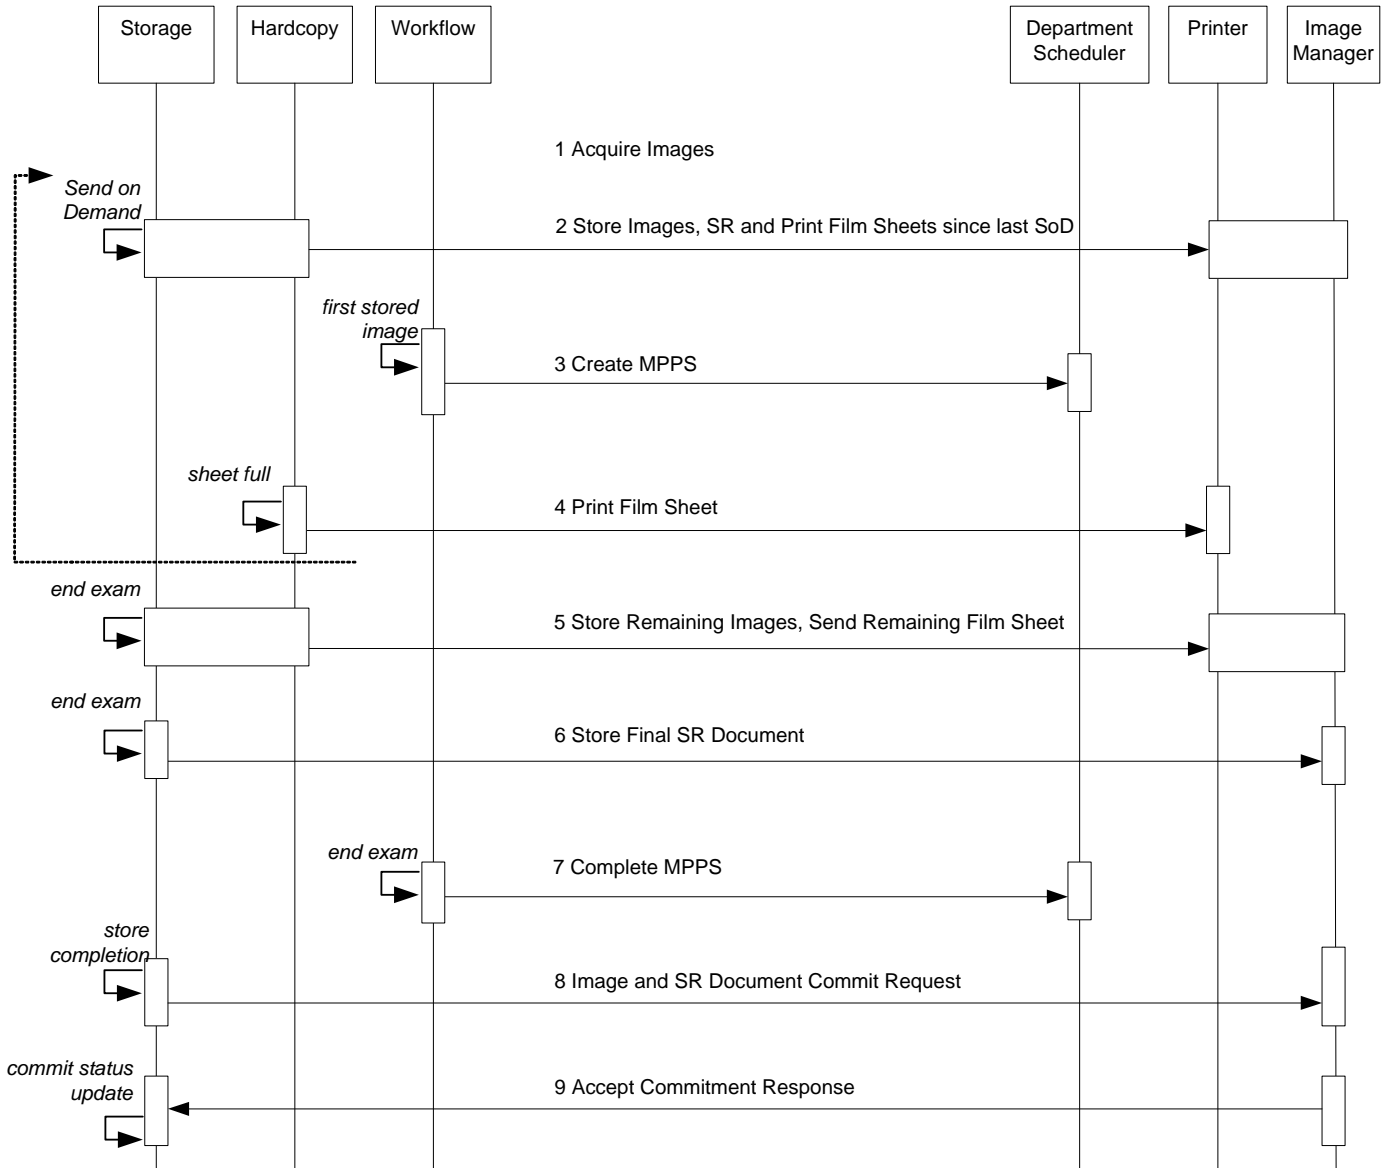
Storage

Hardcopy

Workflow

Department Scheduler

Printer

Image Manager

1 Acquire Images

Send on Demand

2 Store Images, SR and Print Film Sheets since last SoD

first stored image

3 Create MPPS

sheet full

4 Print Film Sheet

end exam

5 Store Remaining Images, Send Remaining Film Sheet

end exam

6 Store Final SR Document

end exam

7 Complete MPPS

store completion

8 Image and SR Document Commit Request

commit status update

9 Accept Commitment Response